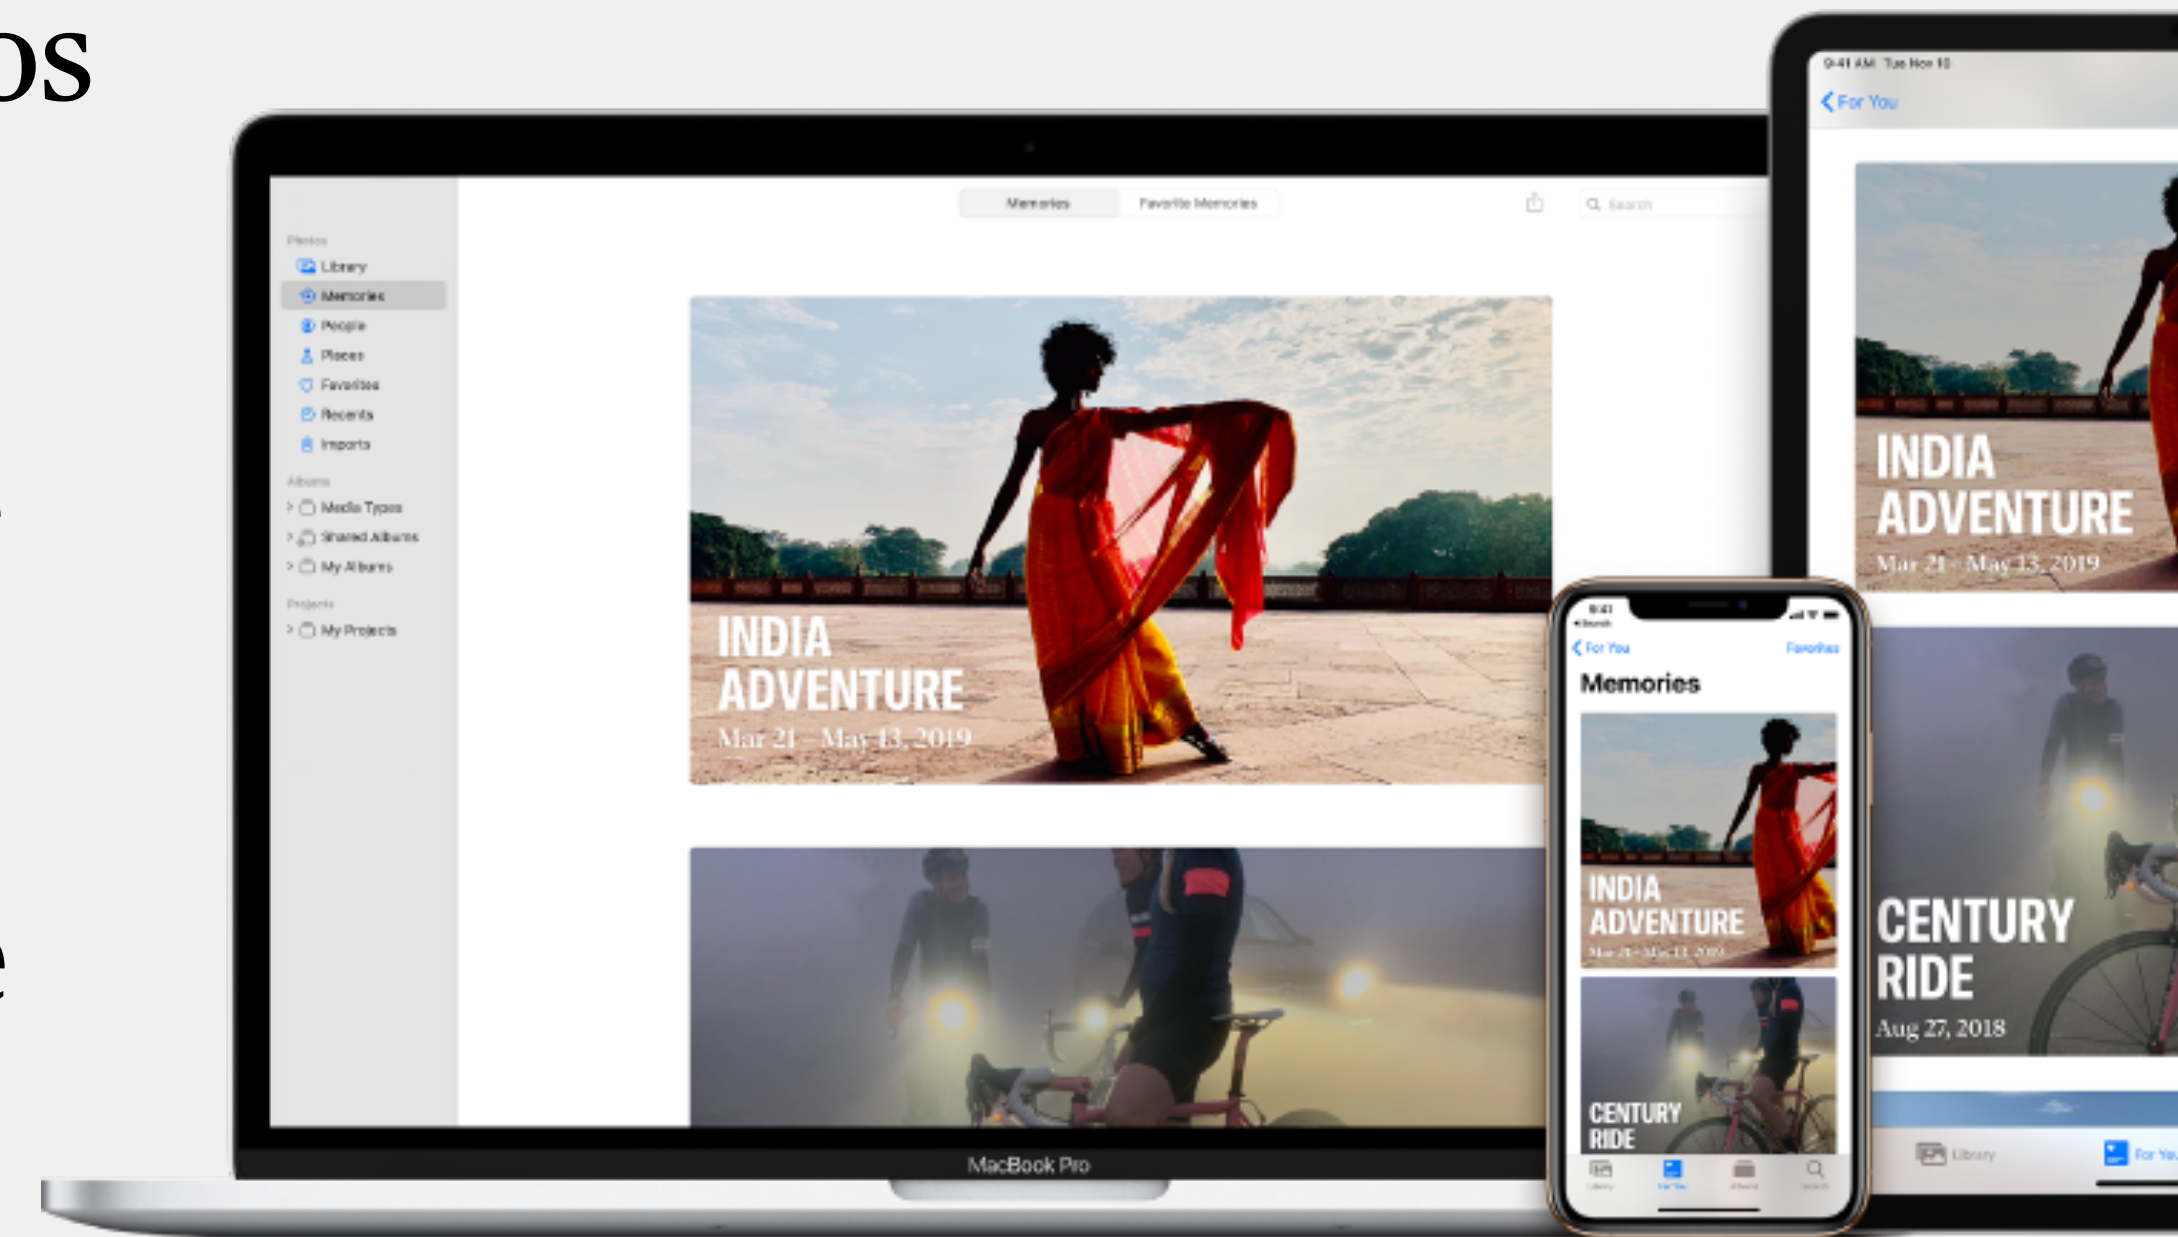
os

e

Memories Favorite Memories

Search

Photos
Library
Memories
People
Places
Favorites
Recents
Imports
Albums
Media Types
Shared Albums
My Albums
Projects
My Projects

INDIA ADVENTURE
Mar 21 - May 13, 2019

MacBook Pro

9:41 AM Tue Nov 10
For You

INDIA ADVENTURE
Mar 21 - May 13, 2019

CENTURY RIDE
Aug 27, 2018

Library For You

9:41
For You Favorites
Memories

INDIA ADVENTURE
Mar 21 - May 13, 2019

CENTURY RIDE